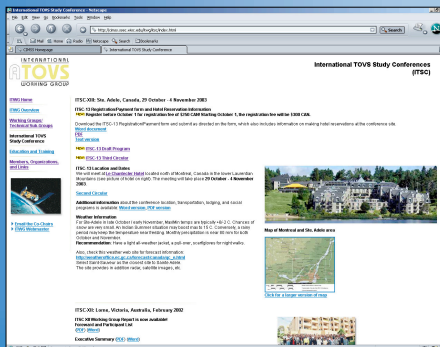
International TOVS Study Conference - Netscape

File Edit View Go Bookmarks Tools Window Help

http://cimss.ssec.wisc.edu/itwg/itsc/index.html

Search

Mail Home Radio Netscape Search Bookmarks

CIMSS Homepage

International TOVS Study Conference

INTERNATIONAL TOVS WORKING GROUP

International TOVS Study Conferences (ITSC)

ITWG Home

ITWG Overview

Working Groups/ Technical Sub-Groups

International TOVS Study Conference

Education and Training

Members, Organizations, and Links

Email the Co-Chairs

ITWG Web Administrator

ITSC-XIII: Ste. Adele, Canada, 29 October - 4 November 2003

ITSC-13 Registration/Payment Form and Hotel Reservation Information

NEW Register before October 1 for registration fee of $250 CAN! Starting October 1, the registration fee will be 300$ CAN.

Download the ITSC-13 Registration/Payment form and submit as directed on the form, which also includes information on making hotel reservations at the conference site.

Word document

PDF

Text version

NEW ITSC-13 Draft Program

NEW ITSC-13 Third Circular

ITSC-13 Location and Dates

We will meet at Le Chantecler Hotel located north of Montreal, Canada in the lower Laurentian Mountains (see picture of hotel on right). The meeting will take place 29 October - 4 November 2003

Second Circular

Additional information about the conference location, transportation, lodging, and social programs is available: Word version, PDF version

Weather Information

For Ste-Adele in late October / early November, MaxMin temps are typically +8/-2 C. Chances of snow are very small. An Indian Summer situation may boost max to 15 C. Conversely, a rainy period may keep the temperature near freezing. Monthly precipitation is near 90 mm for both October and November.

Recommendation: Have a light all-weather jacket, a pull-over, scarf/gloves for night walks.

Also, check this weather web site for forecast information:
http://weatheroffice.ec.gc.ca/forecast/canada/qc_e.html
Select Saint-Sauveur as the closest site to Sainte-Adele.
This site provides in addition radar, satellite images, etc.

Map of Montreal and Ste. Adele area

Click for a larger version of map

ITSC-XII: Lorne, Victoria, Australia, February 2002

ITSC XII Working Group Report is now available!
Foreword and Participant List
(PDF) (Word)

Executive Summary (PDF) (Word)